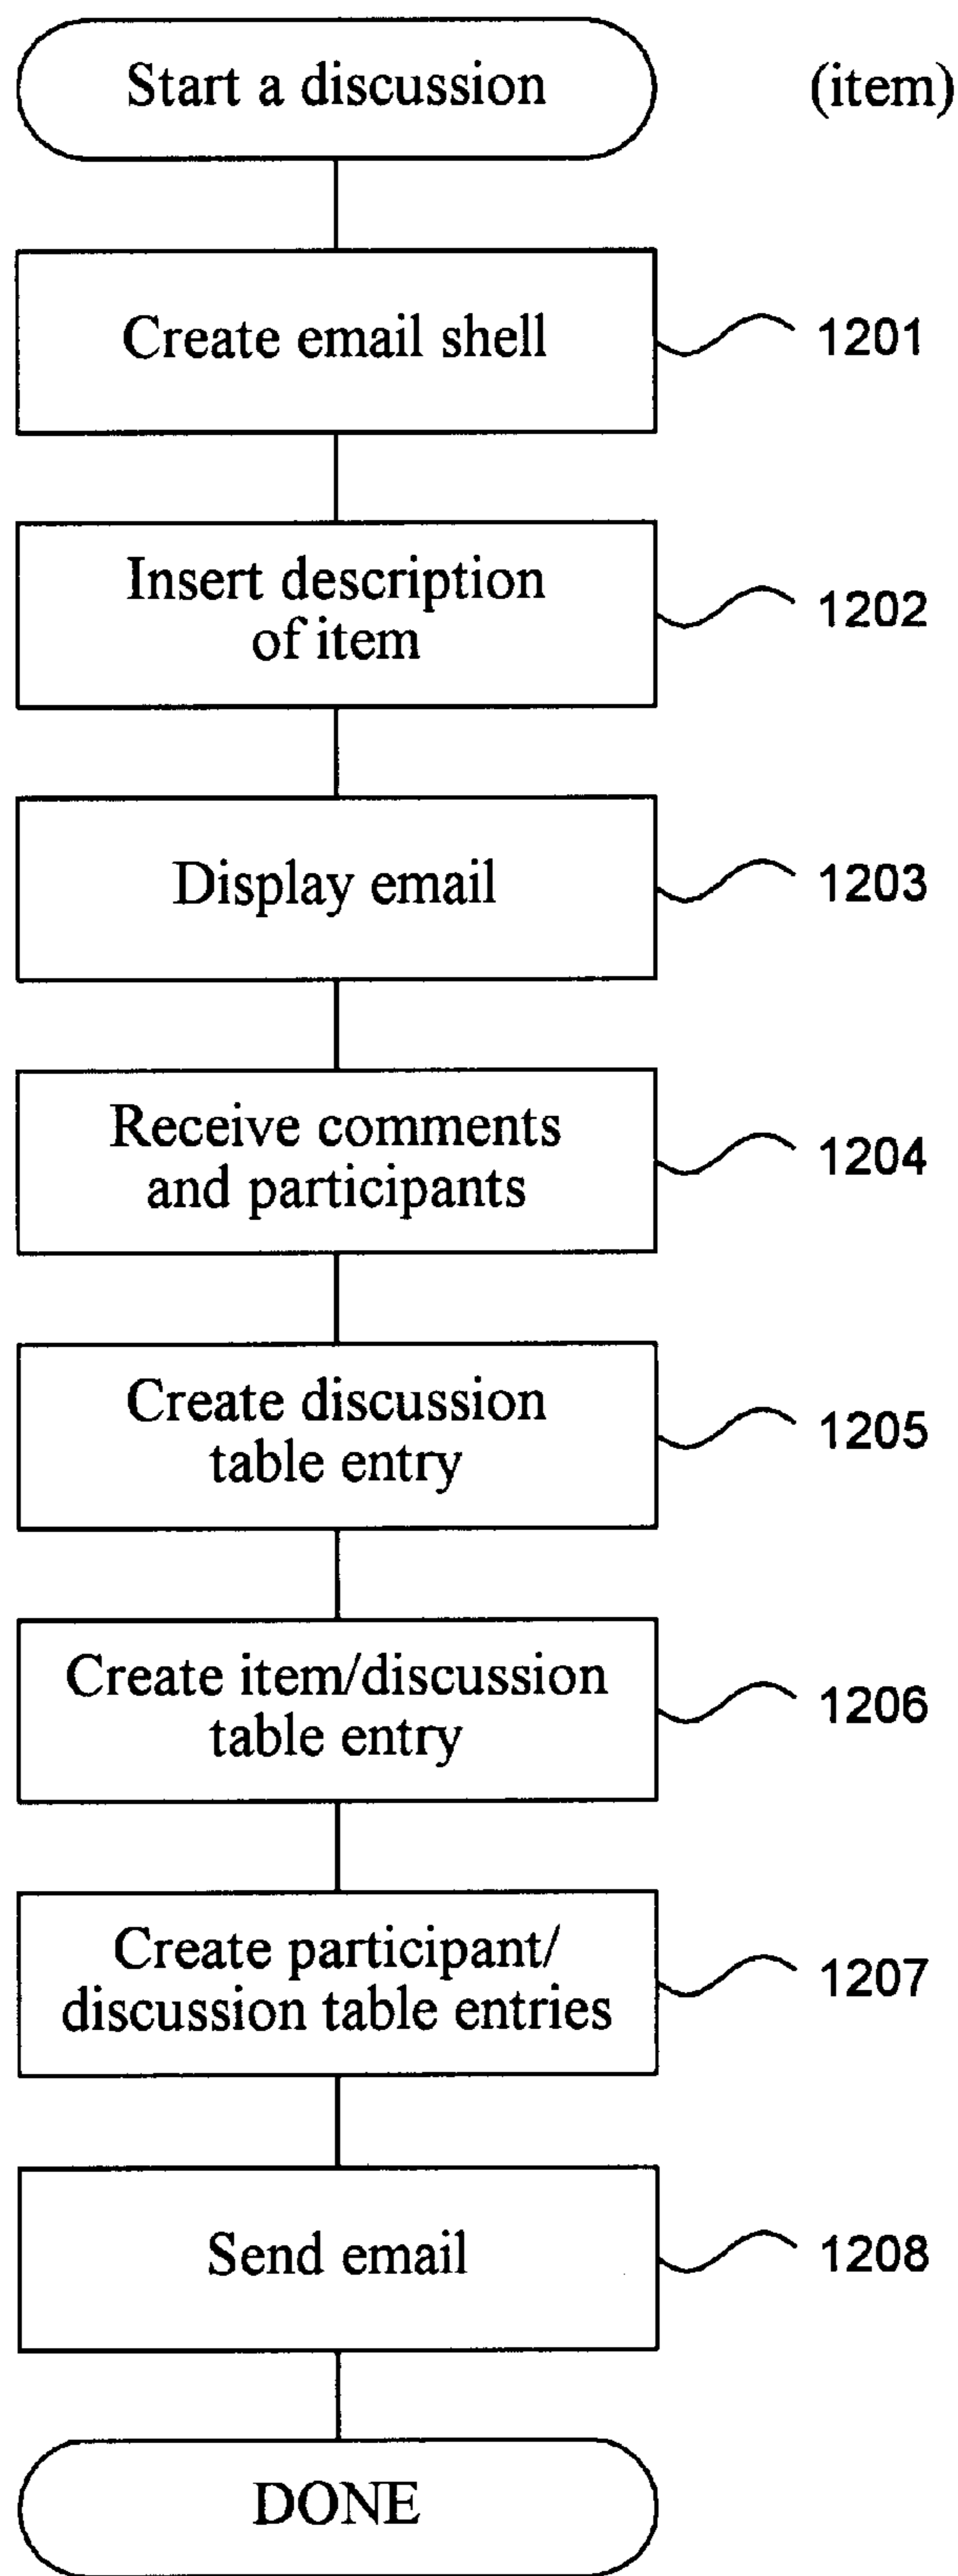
Start a discussion (item)

Create email shell 1201

Insert description of item 1202

Display email 1203

Receive comments and participants 1204

Create discussion table entry 1205

Create item/discussion table entry 1206

Create participant/ discussion table entries 1207

Send email 1208

DONE